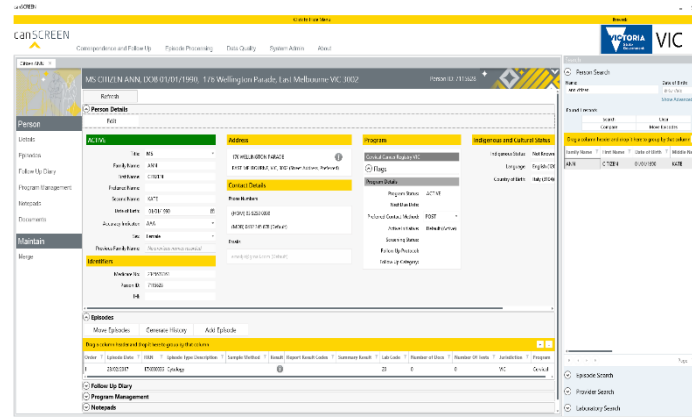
canSCREEN

Click to Show Menu

Reveals

canSCREEN

Correspondence and Follow Up   Episode Processing   Data Quality   System Admin   About

VICTORIA State Government   VIC

Citizen ANN

MS CITIZEN ANN, DOB 01/01/1990, 178 Wellington Parade, East Melbourne VIC 3002   Person ID 710626

Refresh

Person Details

Edit

Person

Details

Episodes

Follow Up Diary

Program Management

Notepads

Documents

Maintain

Merge

ACTIVE

Title MS

Family Name ANN

First name CITIZEN

Preferred Name

Second Name KATE

Date of Birth 01/01/1990

Accuracy Indicator AAA

Sex Female

Previous Family Name

Identifiers

Medicare No

Person ID 710626

Address

178 WELLINGTON PARADE
EAST MELBOURNE, VIC 3002 (Home Address, Preferred)

Contact Details

Phone Numbers

(HOME) 03 9250 0000

(MOB) 0400 000 000 (Default)

Emails

Program

Cervical Cancer Registry VIC

Flags

Program Details

Program Status ACTIVE

Next Due Date

Preferred Contact Method POST

Active in Status Default/Active

Screening Status

Follow Up Protocol

Follow Up Category

Indigenous and Cultural Status

Indigenous Status Not Known

Language English

Country of Birth Italy

Episodes

Move Episodes   Generate History   Add Episode

Drag a column header and drop it here to group by that column

| Order | Episode Date | ISGN | Episode Type Description | Sample Method | Result | Report Result Codes | Summary Result | Lab Code | Number of Users | Number Of Tests | Jurisdiction | Program |
|---|---|---|---|---|---|---|---|---|---|---|---|---|
| 1 | 23/03/2017 | ET0000001 | Cytology | | | | | 23 | 0 | 0 | VIC | Cervical |

Follow Up Diary

Program Management

Notepads

Search

Person Search

Name   Date of Birth

ann citizen

Show Advanced

Found 1 records

Select   Clear

Compare   Move Episodes

Drag a column header and drop it here to group by that column

| Family Name | First Name | Date of Birth | Middle Name |
|---|---|---|---|
| ANN | CITIZEN | 01/01/1990 | KATE |

Episode Search

Provider Search

Laboratory Search